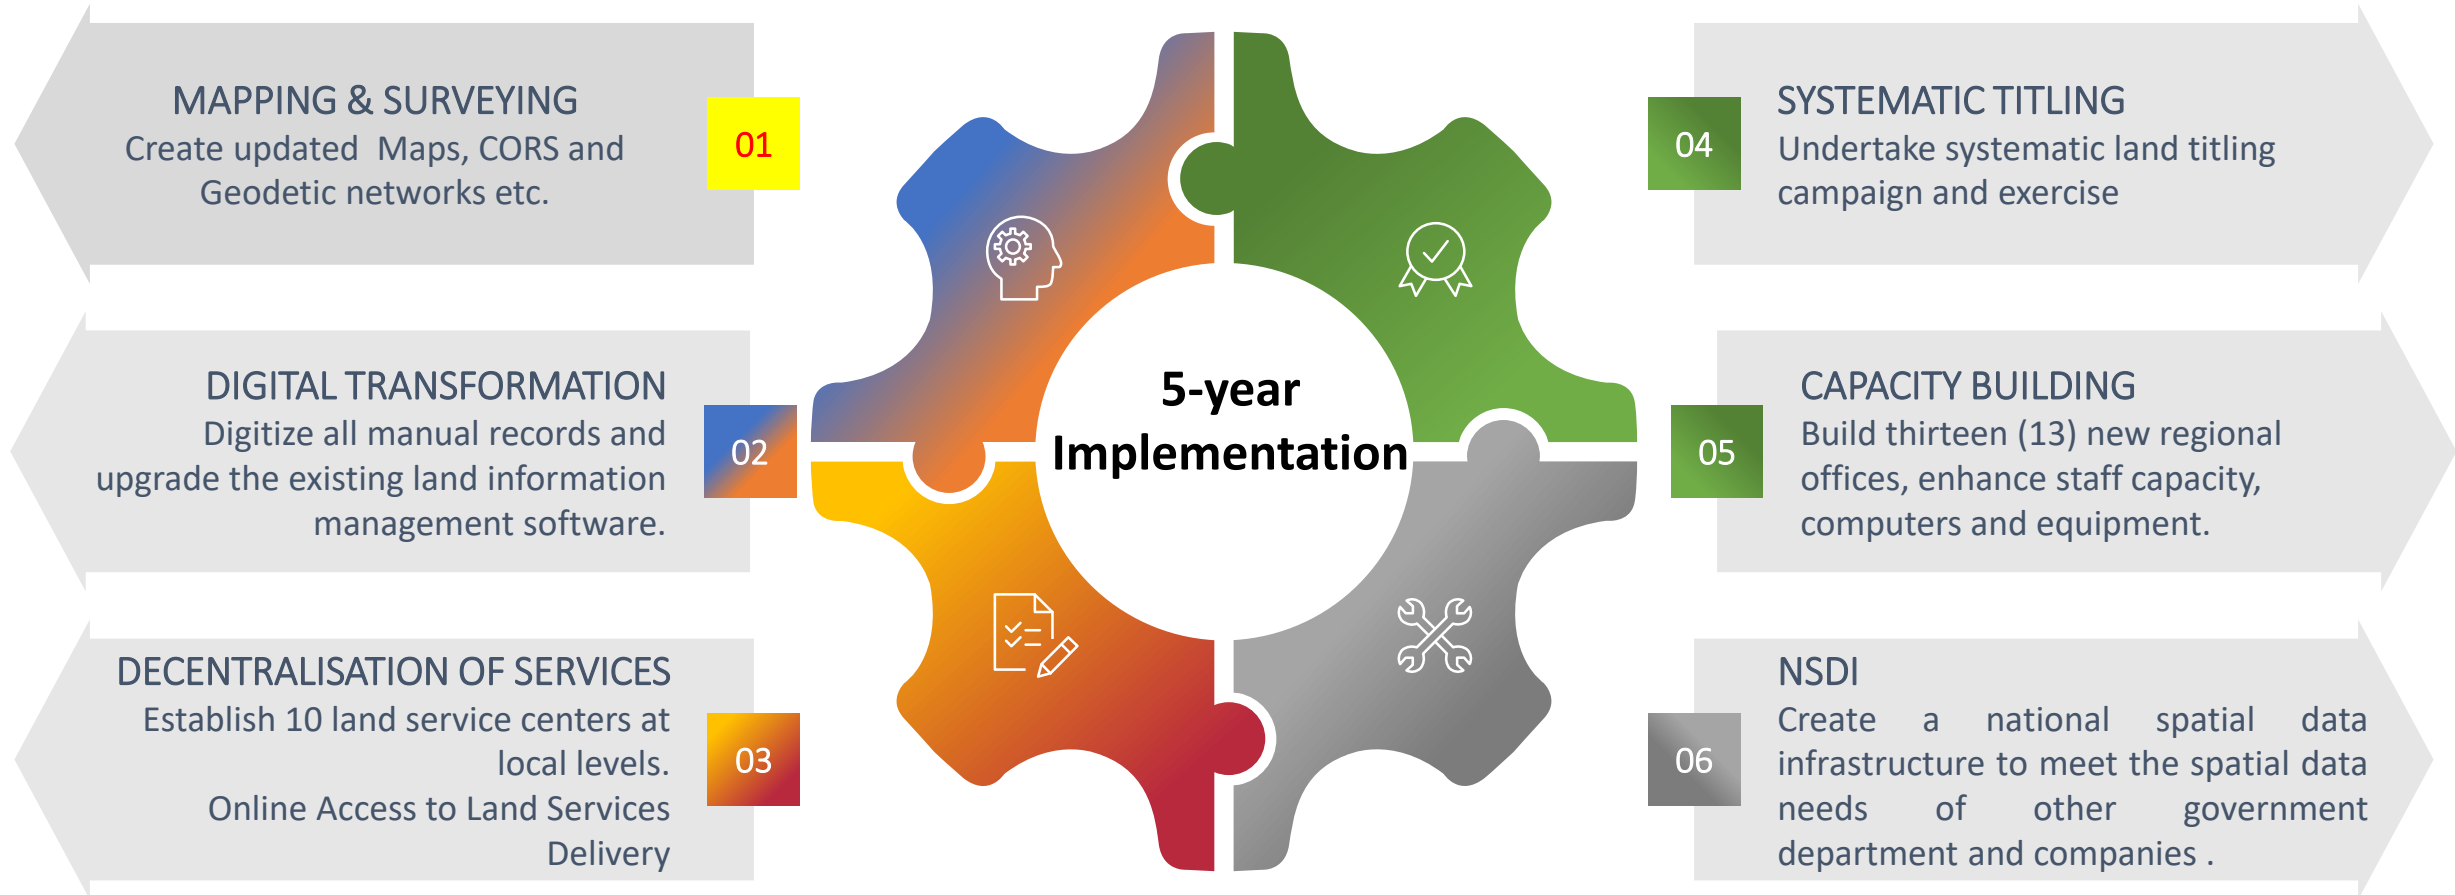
MAPPING & SURVEYING
Create updated Maps, CORS and Geodetic networks etc.

01

DIGITAL TRANSFORMATION
Digitize all manual records and upgrade the existing land information management software.

02

DECENTRALISATION OF SERVICES
Establish 10 land service centers at local levels.
Online Access to Land Services Delivery

03

5-year Implementation

04

SYSTEMATIC TITLING
Undertake systematic land titling campaign and exercise

05

CAPACITY BUILDING
Build thirteen (13) new regional offices, enhance staff capacity, computers and equipment.

06

NSDI
Create a national spatial data infrastructure to meet the spatial data needs of other government department and companies .